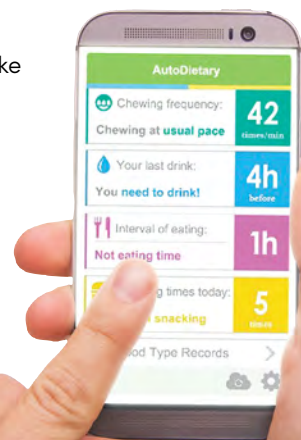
ke

AutoDietary

Chewing frequency:
Chewing at usual pace
42
times/min

Your last drink:
You need to drink!
4h
before

Interval of eating:
Not eating time
1h

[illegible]g times today:
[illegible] snacking
5
times

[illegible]od Type Records